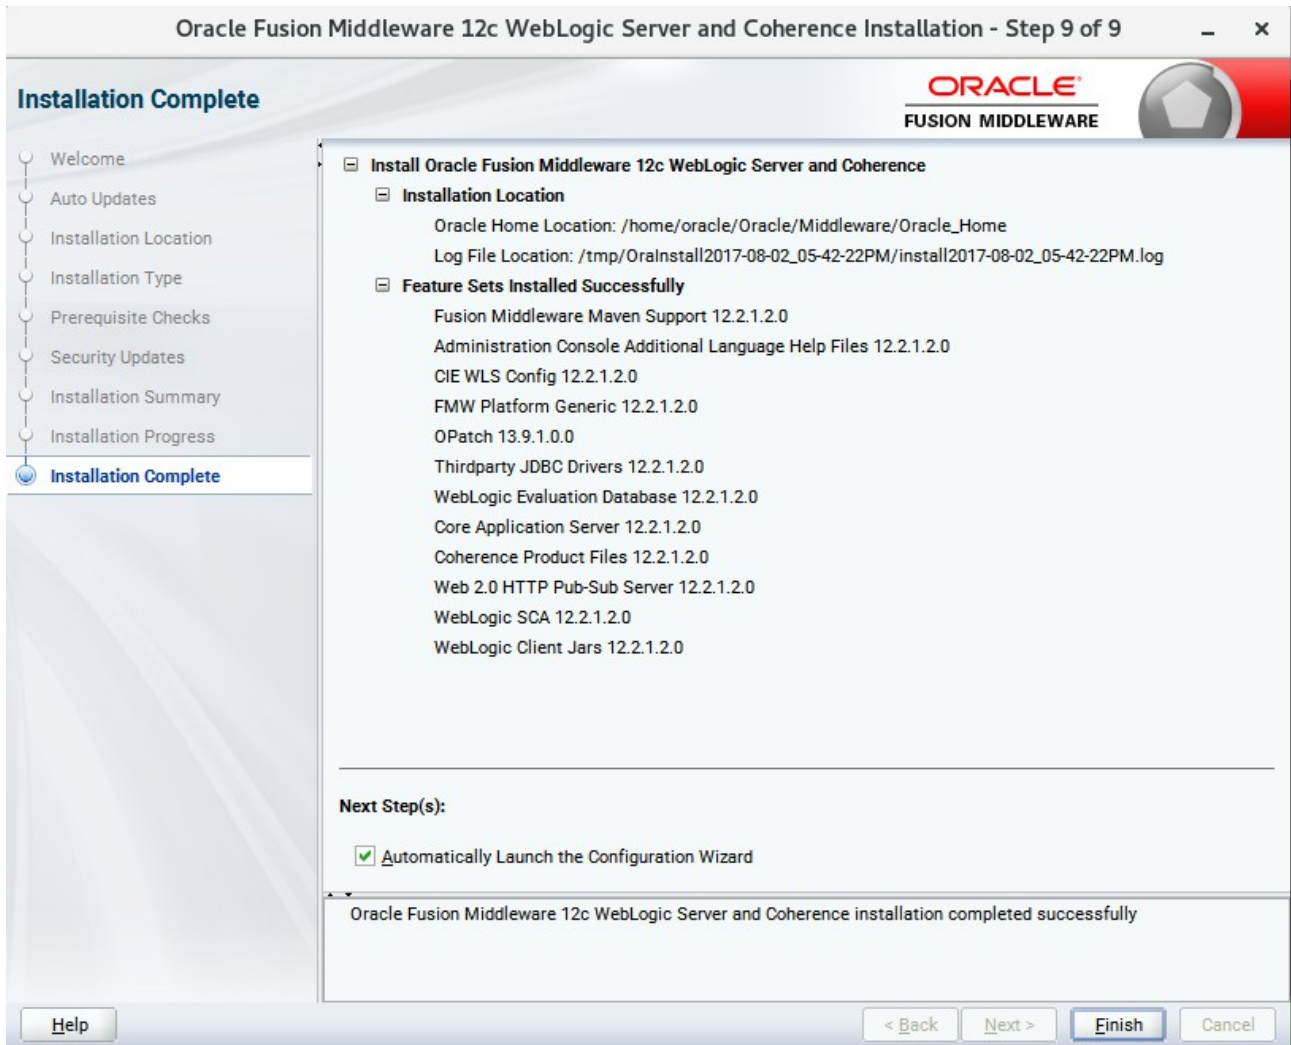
Oracle Fusion Middleware 12c WebLogic Server and Coherence Installation - Step 9 of 9

Installation Complete

ORACLE
FUSION MIDDLEWARE

Welcome
Auto Updates
Installation Location
Installation Type
Prerequisite Checks
Security Updates
Installation Summary
Installation Progress
Installation Complete

Install Oracle Fusion Middleware 12c WebLogic Server and Coherence
Installation Location
Oracle Home Location: /home/oracle/Oracle/Middleware/Oracle_Home
Log File Location: /tmp/OraInstall2017-08-02_05-42-22PM/install2017-08-02_05-42-22PM.log
Feature Sets Installed Successfully
Fusion Middleware Maven Support 12.2.1.2.0
Administration Console Additional Language Help Files 12.2.1.2.0
CIE WLS Config 12.2.1.2.0
FMW Platform Generic 12.2.1.2.0
OPatch 13.9.1.0.0
Thirdparty JDBC Drivers 12.2.1.2.0
WebLogic Evaluation Database 12.2.1.2.0
Core Application Server 12.2.1.2.0
Coherence Product Files 12.2.1.2.0
Web 2.0 HTTP Pub-Sub Server 12.2.1.2.0
WebLogic SCA 12.2.1.2.0
WebLogic Client Jars 12.2.1.2.0

Next Step(s):

Automatically Launch the Configuration Wizard

Oracle Fusion Middleware 12c WebLogic Server and Coherence installation completed successfully

Help
< Back
Next >
Finish
Cancel